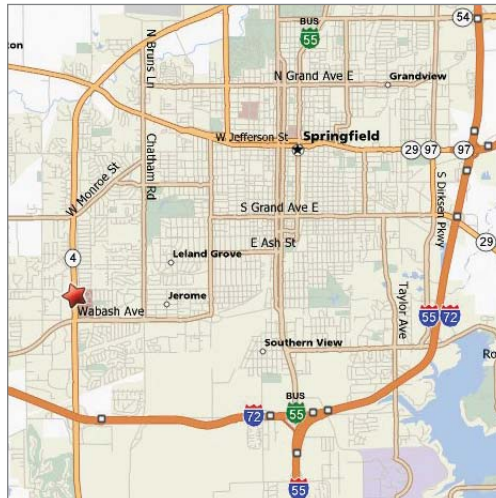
ton
BUS
55
54
N Bruns Ln
N Grand Ave E
Grandview
W Jefferson St
Springfield
29
97
97
Chatham Rd
W Monroe St
S Dirksen Pkwy
S Grand Ave E
29
E Ash St
4
Leland Grove
Jerome
Wabash Ave
Taylor Ave
55
72
Ro
Southern View
BUS
72
55
55